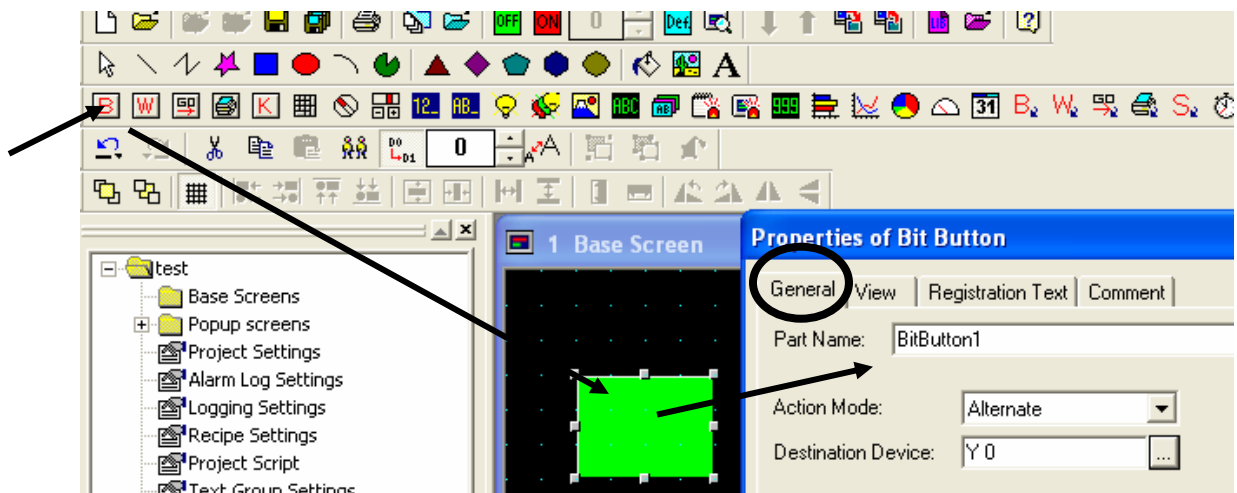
OFF ON 0 Def

B W K 12. AB. ABC 999 31 B W S

0

test
Base Screens
Popup screens
Project Settings
Alarm Log Settings
Logging Settings
Recipe Settings
Project Script
Text Group Settings

1 Base Screen

Properties of Bit Button

General | View | Registration Text | Comment

Part Name: BitButton1

Action Mode: Alternate

Destination Device: Y 0 ...